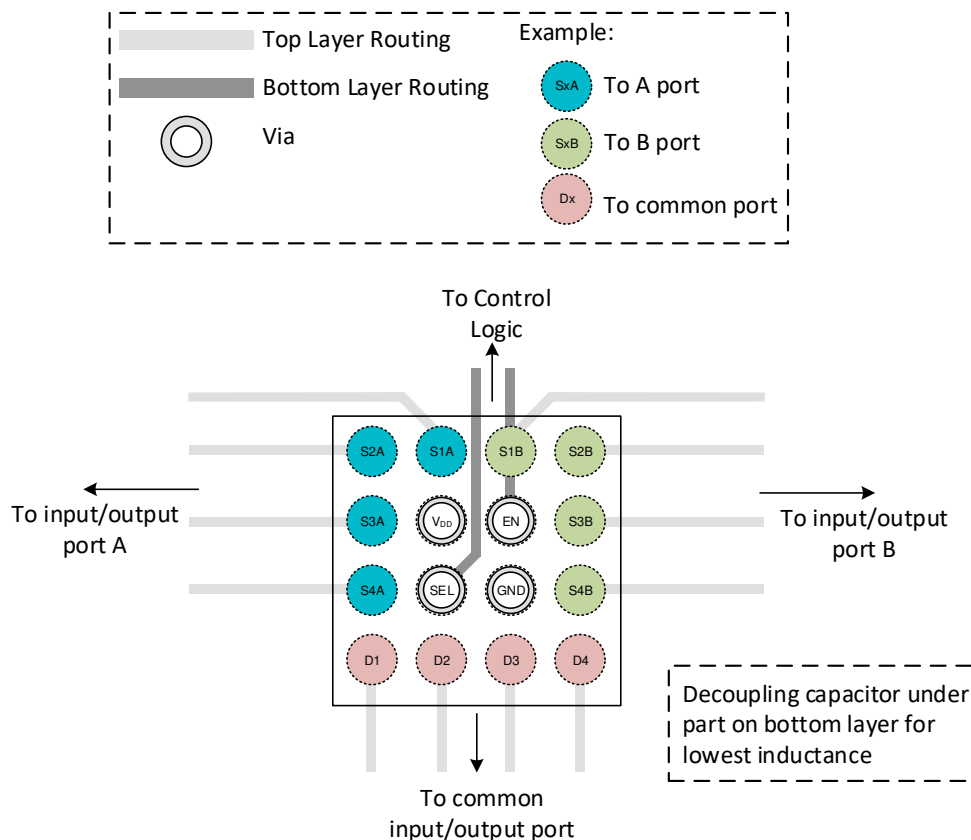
Top Layer Routing

Bottom Layer Routing

Via

Example:

SxA To A port

SxB To B port

Dx To common port

To Control Logic

S2A S1A S1B S2B

To input/output port A

S3A $V_{DD}$ EN S3B

To input/output port B

S4A SEL GND S4B

D1 D2 D3 D4

Decoupling capacitor under part on bottom layer for lowest inductance

To common input/output port